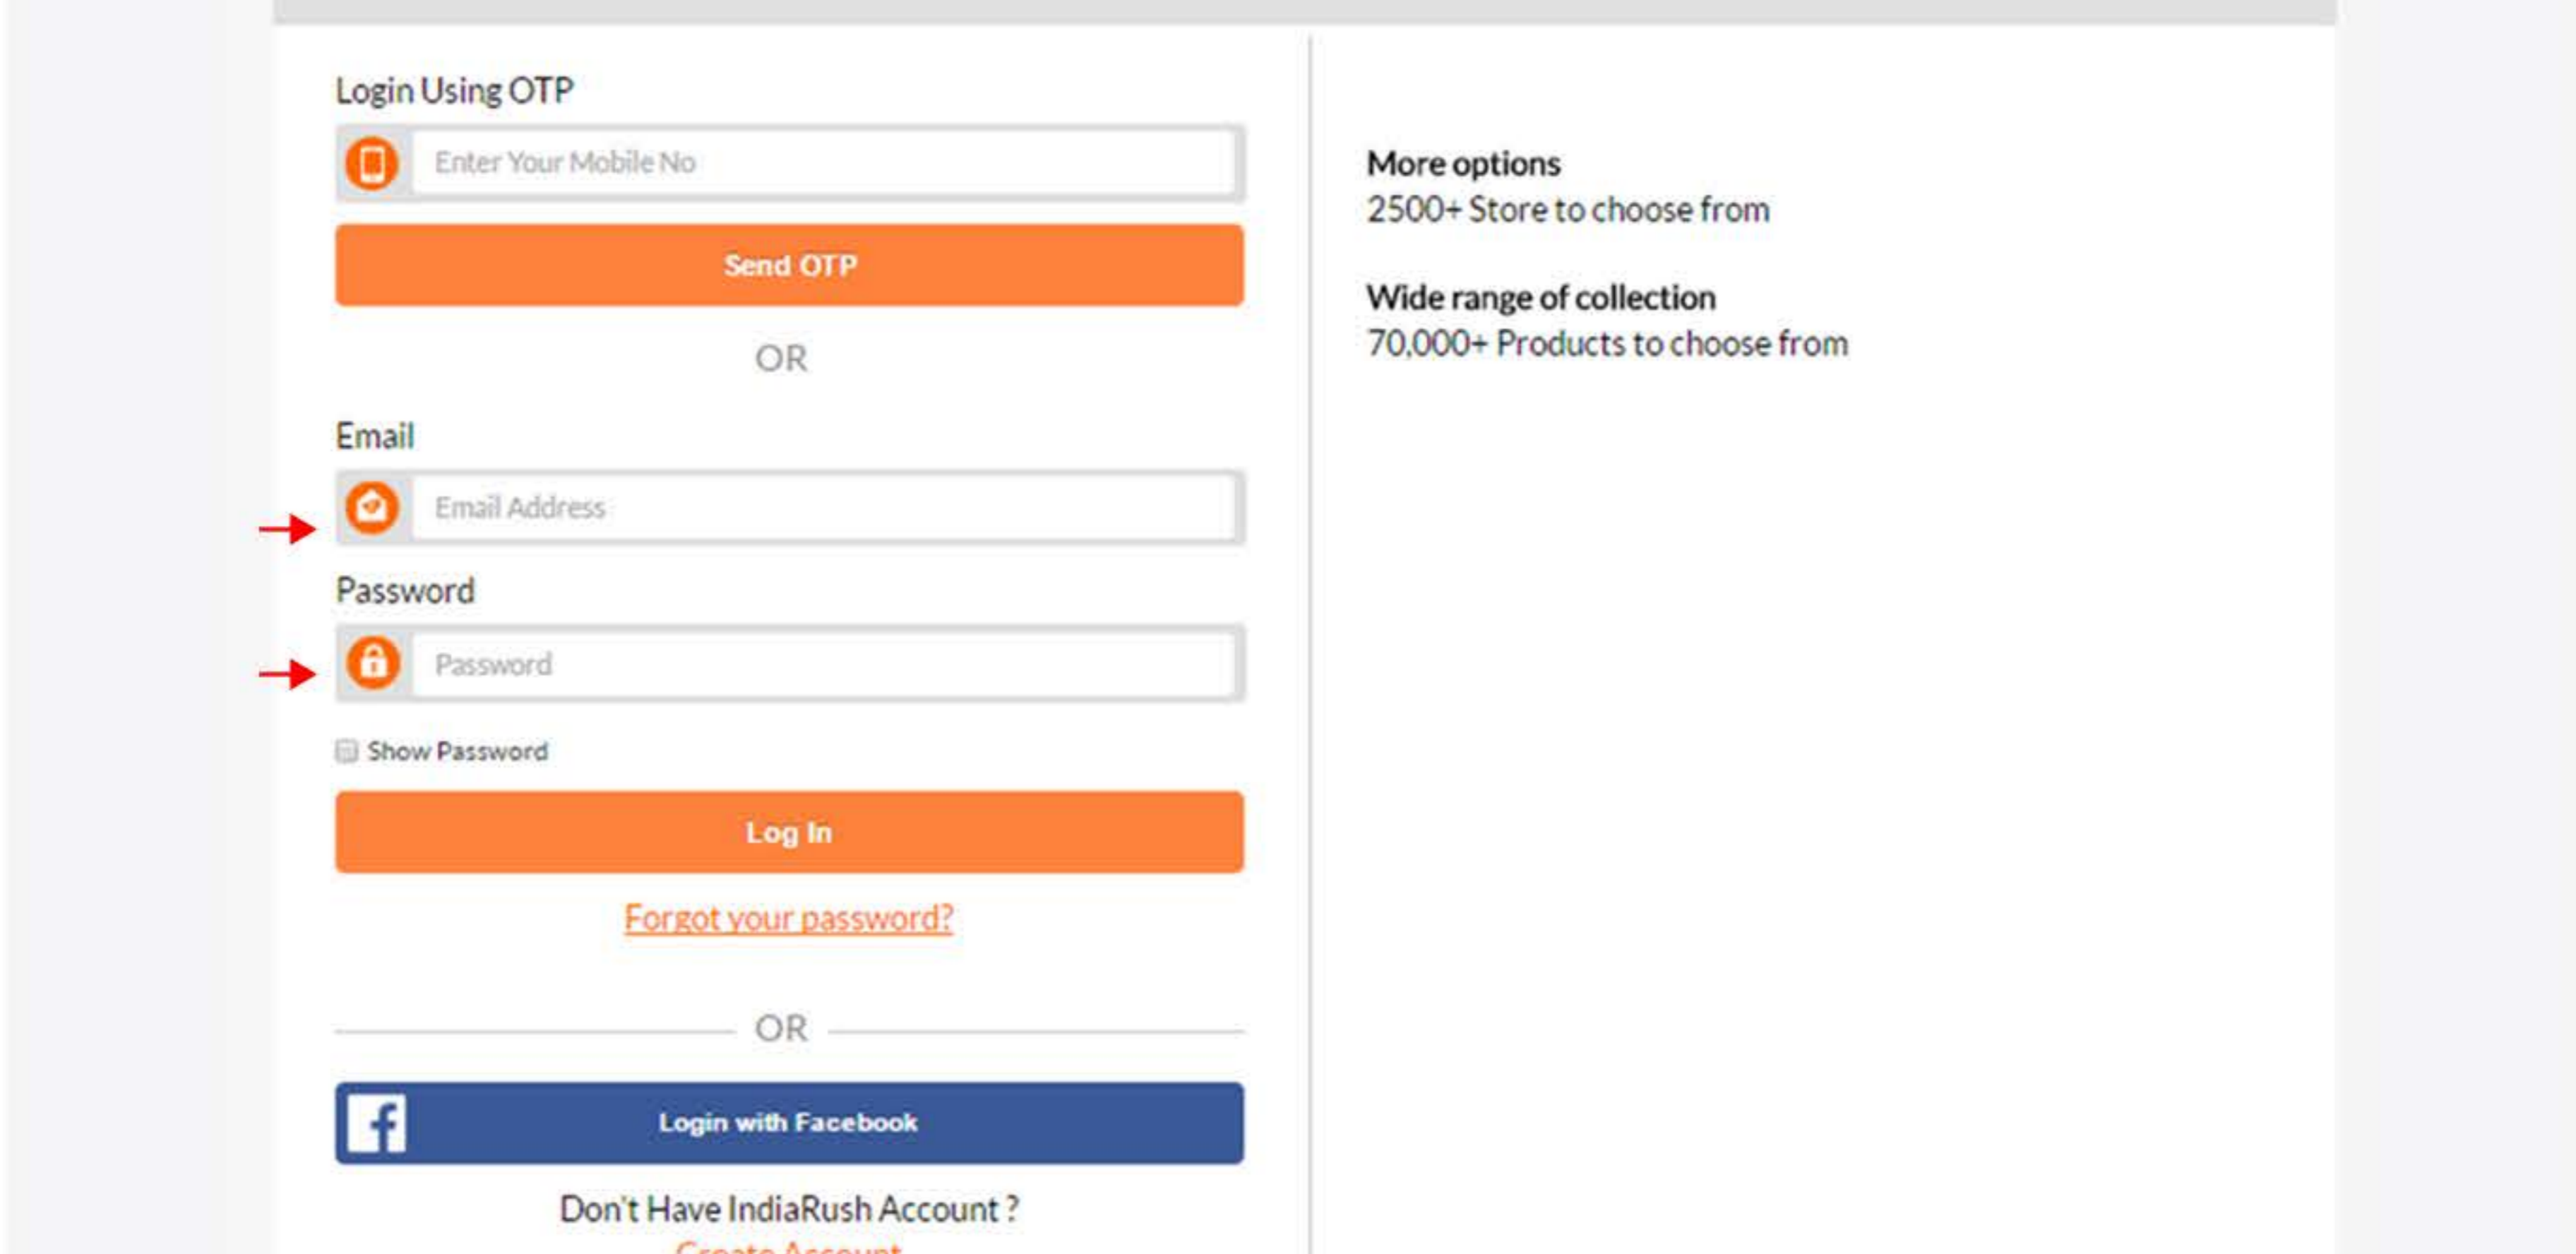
Login Using OTP

Enter Your Mobile No

Send OTP

OR

Email

Email Address

Password

Password

Show Password

Log In

Forgot your password?

OR

Login with Facebook

Don't Have IndiaRush Account ?

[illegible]

More options
2500+ Store to choose from

Wide range of collection
70,000+ Products to choose from